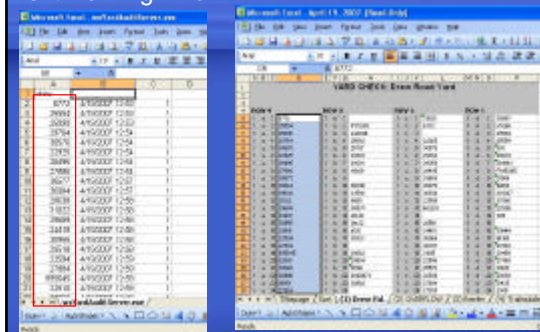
Microsoft Excel - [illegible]

File Edit View Insert Format Tools Data

Arial

A B C D

8772 4/19/2007 12:50 1
26592 4/19/2007 12:50 1
24312 4/19/2007 12:51 1
25764 4/19/2007 12:53 1
30576 4/19/2007 12:54 1
27372 4/19/2007 12:54 1
36496 4/19/2007 12:54 1
27660 4/19/2007 12:54 1
2502 4/19/2007 12:54 1
30264 4/19/2007 12:55 1
19638 4/19/2007 12:55 1
17352 4/19/2007 12:55 1
29664 4/19/2007 12:55 1
31416 4/19/2007 12:56 1
30996 4/19/2007 12:56 1
26844 4/19/2007 12:56 1
13584 4/19/2007 12:56 1
27864 4/19/2007 12:57 1
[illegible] 4/19/2007 12:57 1
32616 4/19/2007 12:57 1

Microsoft Excel - April 19, 2007 [Read-Only]

File Edit View Insert Format Tools Data Window Help

Arial

C6 8772

YARD CHECK: Green Road Yard

ROW 4 ROW 5 ROW 6 ROW 7

Draw

Ready